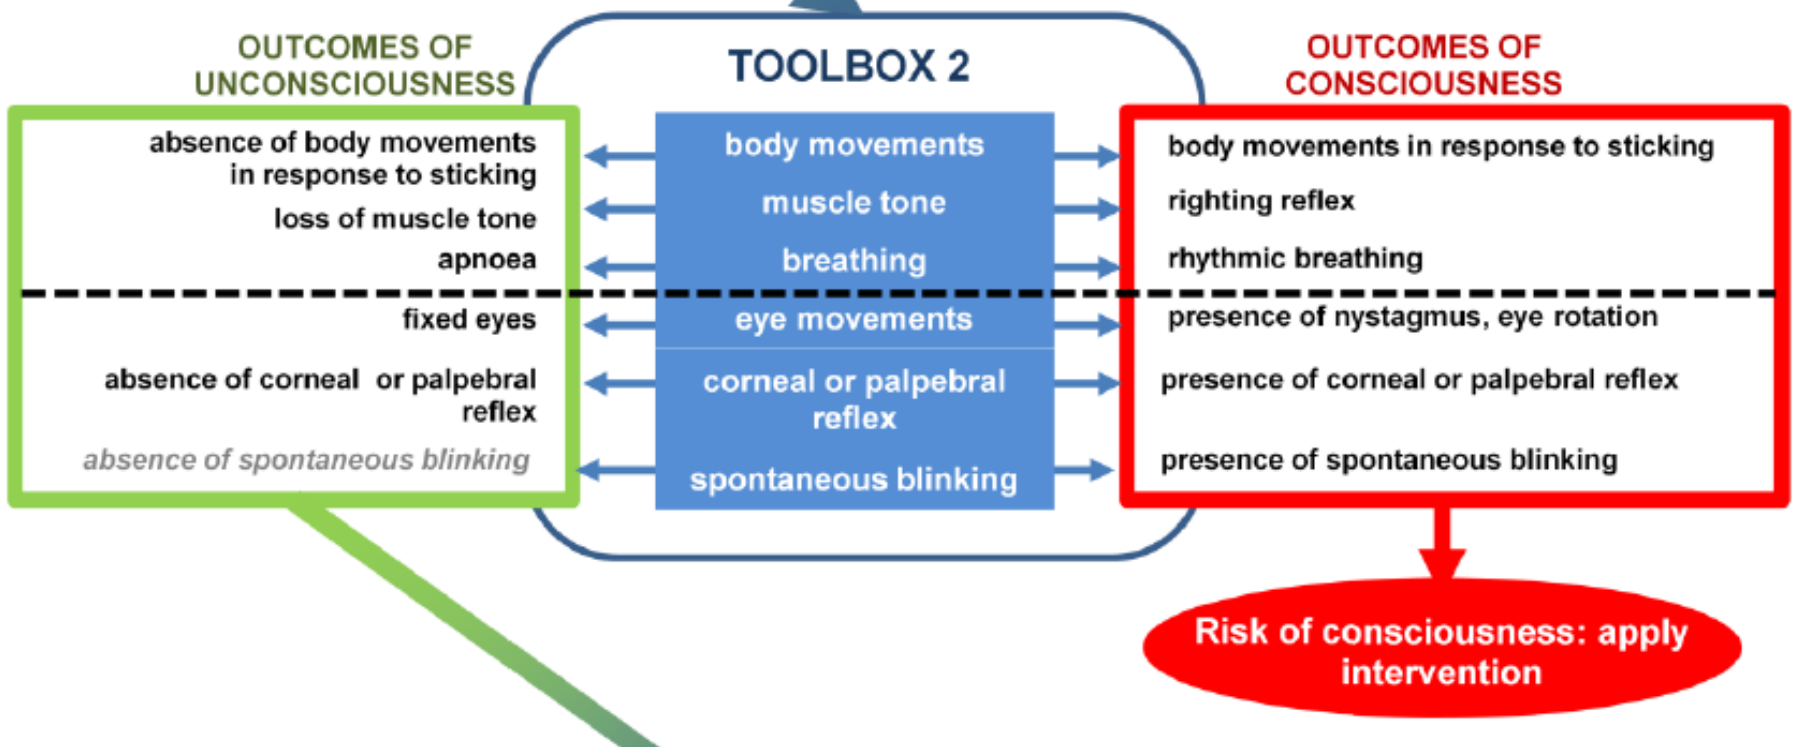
OUTCOMES OF UNCONSCIOUSNESS

TOOLBOX 2

OUTCOMES OF CONSCIOUSNESS

absence of body movements in response to sticking

loss of muscle tone

apnoea

fixed eyes

absence of corneal or palpebral reflex

absence of spontaneous blinking

body movements

muscle tone

breathing

eye movements

corneal or palpebral reflex

spontaneous blinking

body movements in response to sticking

righting reflex

rhythmic breathing

presence of nystagmus, eye rotation

presence of corneal or palpebral reflex

presence of spontaneous blinking

Risk of consciousness: apply intervention